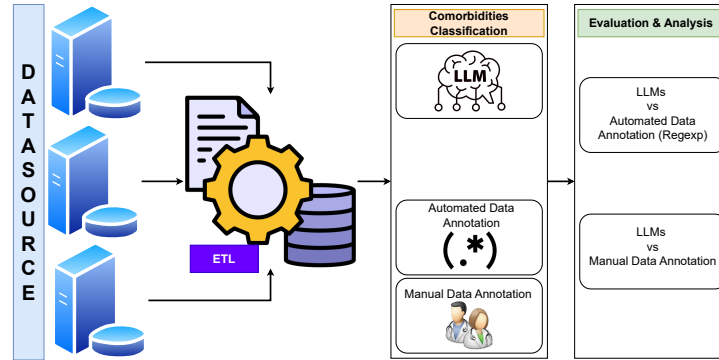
D
A
T
A
S
O
U
R
C
E

ETL

Comorbidities Classification

LLM

Automated Data Annotation

(.*)

Manual Data Annotation

Evaluation & Analysis

LLMs vs Automated Data Annotation (Regexp)

LLMs vs Manual Data Annotation